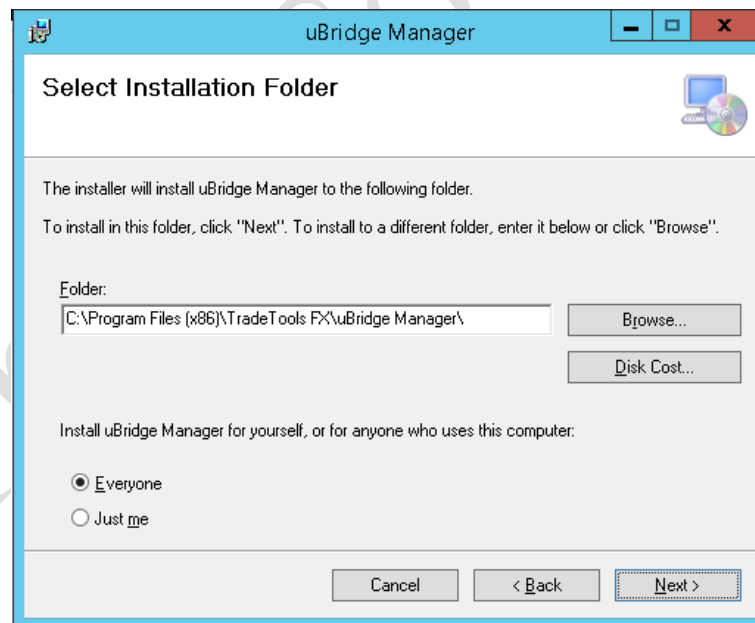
uBridge Manager

Select Installation Folder

The installer will install uBridge Manager to the following folder.

To install in this folder, click "Next". To install to a different folder, enter it below or click "Browse".

Folder:

C:\Program Files (x86)\TradeTools FX\uBridge Manager\

Browse...

Disk Cost...

Install uBridge Manager for yourself, or for anyone who uses this computer:

Everyone

Just me

Cancel

< Back

Next >